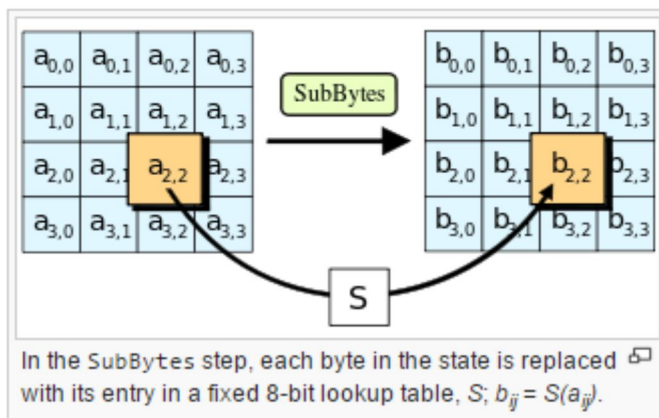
| $a_{0,0}$ | $a_{0,1}$ | $a_{0,2}$ | $a_{0,3}$ |
|---|---|---|---|
| $a_{1,0}$ | $a_{1,1}$ | $a_{1,2}$ | $a_{1,3}$ |
| $a_{2,0}$ | $a_{2,1}$ | $a_{2,2}$ | $a_{2,3}$ |
| $a_{3,0}$ | $a_{3,1}$ | $a_{3,2}$ | $a_{3,3}$ |

SubBytes

| $b_{0,0}$ | $b_{0,1}$ | $b_{0,2}$ | $b_{0,3}$ |
|---|---|---|---|
| $b_{1,0}$ | $b_{1,1}$ | $b_{1,2}$ | $b_{1,3}$ |
| $b_{2,0}$ | $b_{2,1}$ | $b_{2,2}$ | $b_{2,3}$ |
| $b_{3,0}$ | $b_{3,1}$ | $b_{3,2}$ | $b_{3,3}$ |

S

In the SubBytes step, each byte in the state is replaced with its entry in a fixed 8-bit lookup table, $S$; $b_{ij} = S(a_{ij})$.